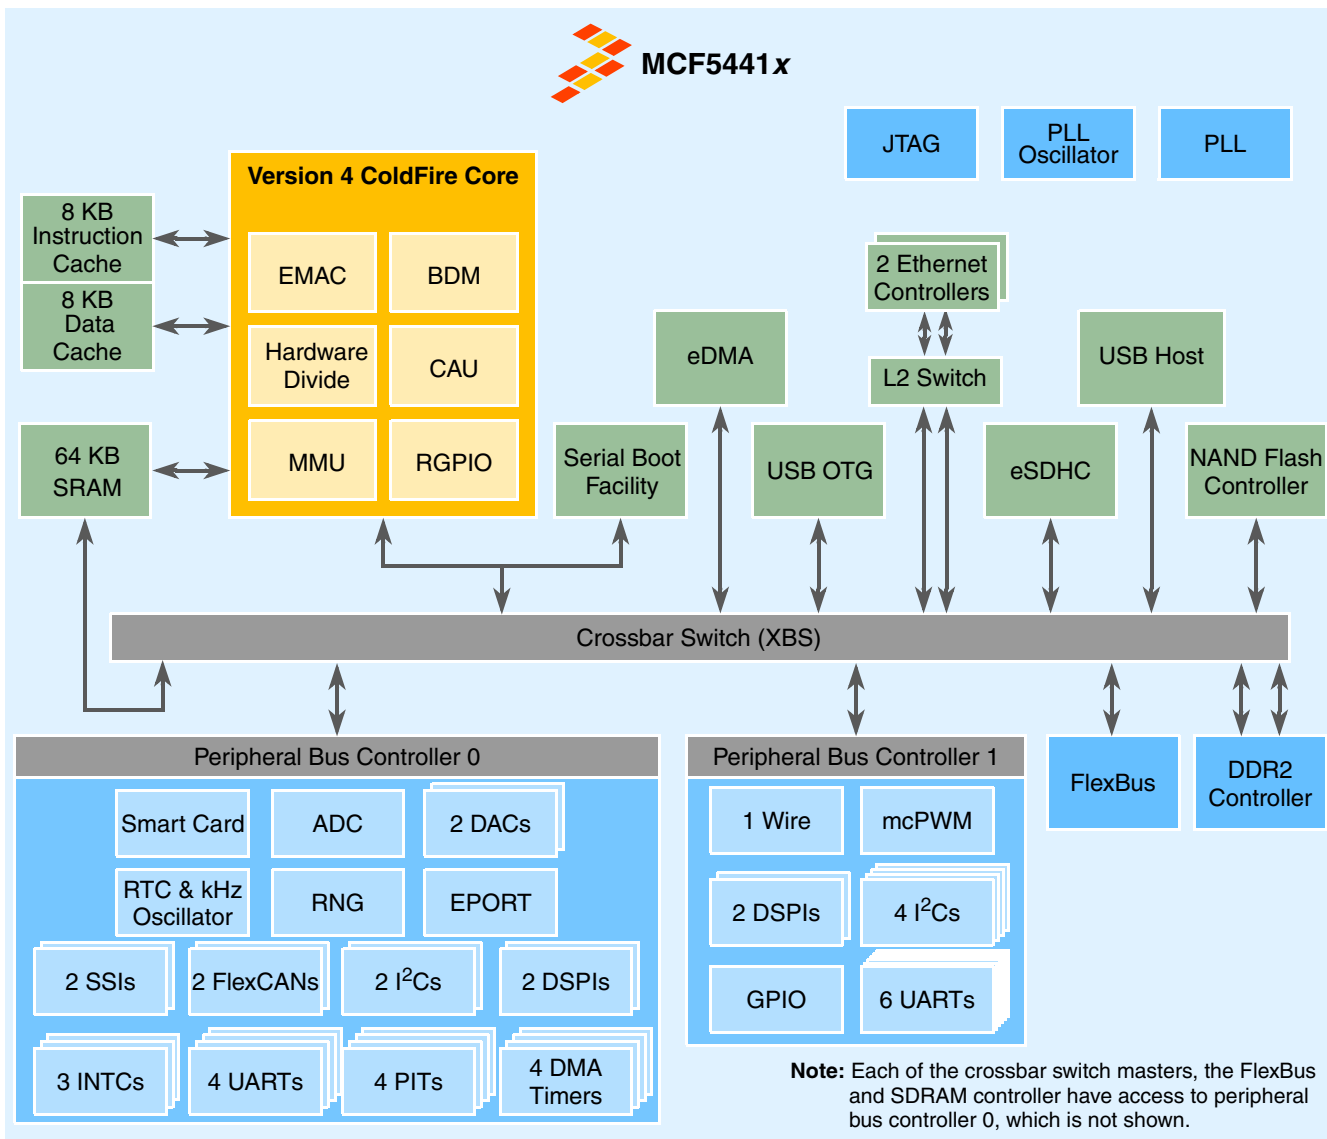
MCF5441x

JTAG

PLL Oscillator

PLL

Version 4 ColdFire Core

8 KB Instruction Cache

8 KB Data Cache

EMAC

BDM

Hardware Divide

CAU

MMU

RGPIO

64 KB SRAM

Serial Boot Facility

eDMA

2 Ethernet Controllers

L2 Switch

USB Host

USB OTG

eSDHC

NAND Flash Controller

Crossbar Switch (XBS)

Peripheral Bus Controller 0

Smart Card

ADC

2 DACs

RTC & kHz Oscillator

RNG

EPORT

2 SSIs

2 FlexCANs

2 I$^2$Cs

2 DSPIs

3 INTCs

4 UARTs

4 PITs

4 DMA Timers

Peripheral Bus Controller 1

1 Wire

mcPWM

2 DSPIs

4 I$^2$Cs

GPIO

6 UARTs

FlexBus

DDR2 Controller

Note: Each of the crossbar switch masters, the FlexBus and SDRAM controller have access to peripheral bus controller 0, which is not shown.